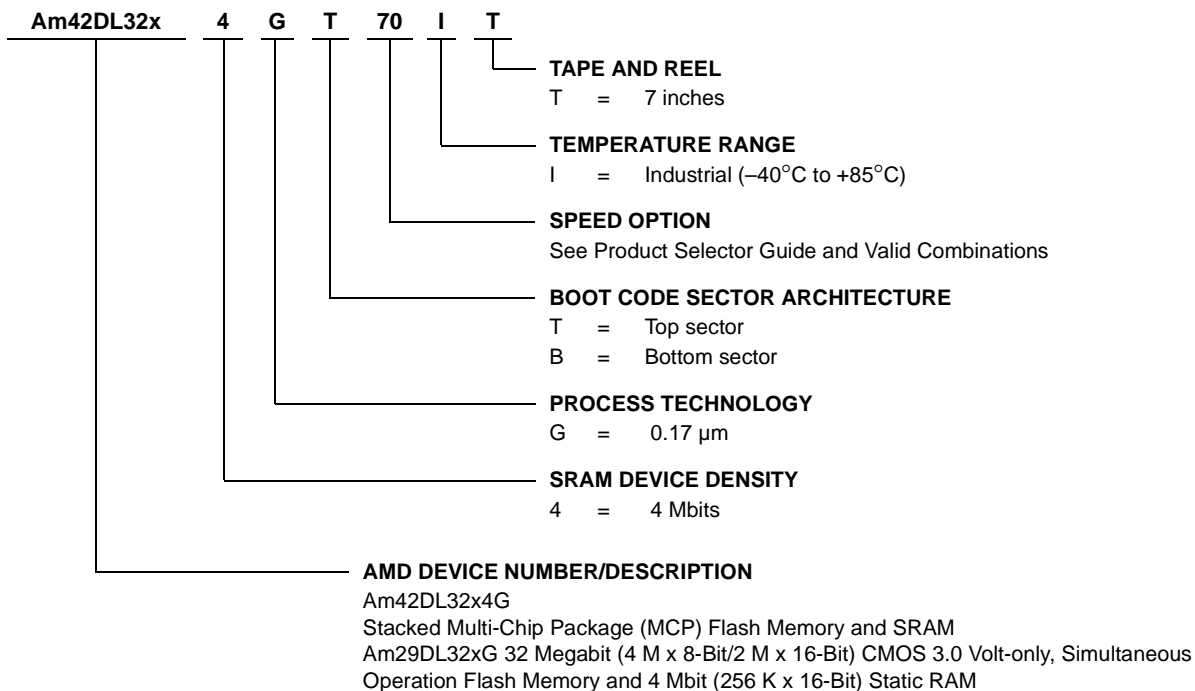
Am42DL32x 4 G T 70 I T

TAPE AND REEL
T = 7 inches

TEMPERATURE RANGE
I = Industrial (–40°C to +85°C)

SPEED OPTION
See Product Selector Guide and Valid Combinations

BOOT CODE SECTOR ARCHITECTURE
T = Top sector
B = Bottom sector

PROCESS TECHNOLOGY
G = 0.17 µm

SRAM DEVICE DENSITY
4 = 4 Mbits

AMD DEVICE NUMBER/DESCRIPTION
Am42DL32x4G
Stacked Multi-Chip Package (MCP) Flash Memory and SRAM
Am29DL32xG 32 Megabit (4 M x 8-Bit/2 M x 16-Bit) CMOS 3.0 Volt-only, Simultaneous Operation Flash Memory and 4 Mbit (256 K x 16-Bit) Static RAM